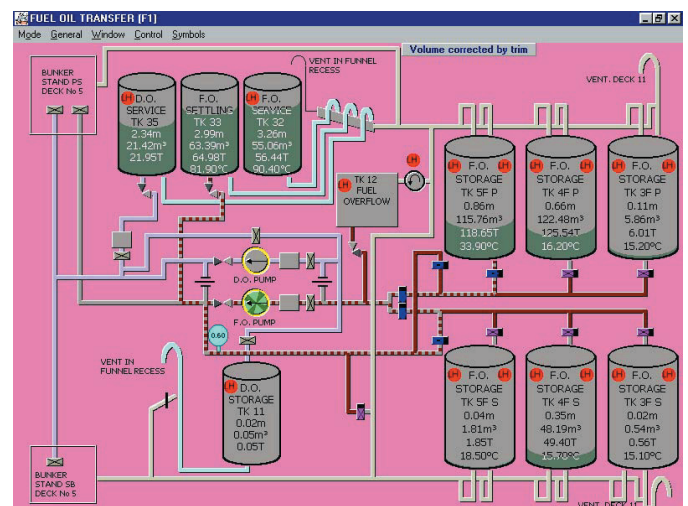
FUEL OIL TRANSFER (F1)

Mode General Window Control Symbols

Volume corrected by trim

BUNKER STAND PS DECK No 5

VENT IN FUNNEL RECESS

VENT. DECK 11

H D.O. SERVICE TK 35 2.34m 21.42m³ 21.95T

H F.O. SETTLING TK 33 2.99m 63.39m³ 64.98T 81.90°C

H F.O. SERVICE TK 32 3.26m 55.06m³ 56.44T 90.40°C

H TK 12 FUEL OVERFLOW

H

H F.O. H STORAGE TK 5F P 0.86m 115.76m³ 118.65T 33.90°C

H F.O. H STORAGE TK 4F P 0.66m 122.48m³ 125.54T 16.20°C

H F.O. H STORAGE TK 3F P 0.11m 5.86m³ 6.01T 15.20°C

D.O. PUMP

F.O. PUMP

0.60

VENT IN FUNNEL RECESS

H D.O. STORAGE TK 11 0.02m 0.05m³ 0.05T

H F.O. H STORAGE TK 5F S 0.04m 1.81m³ 1.85T 18.50°C

H F.O. H STORAGE TK 4F S 0.35m 48.19m³ 49.40T 15.70°C

H F.O. H STORAGE TK 3F S 0.02m 0.54m³ 0.56T 15.10°C

BUNKER STAND SB DECK No 5

VENT. DECK 11